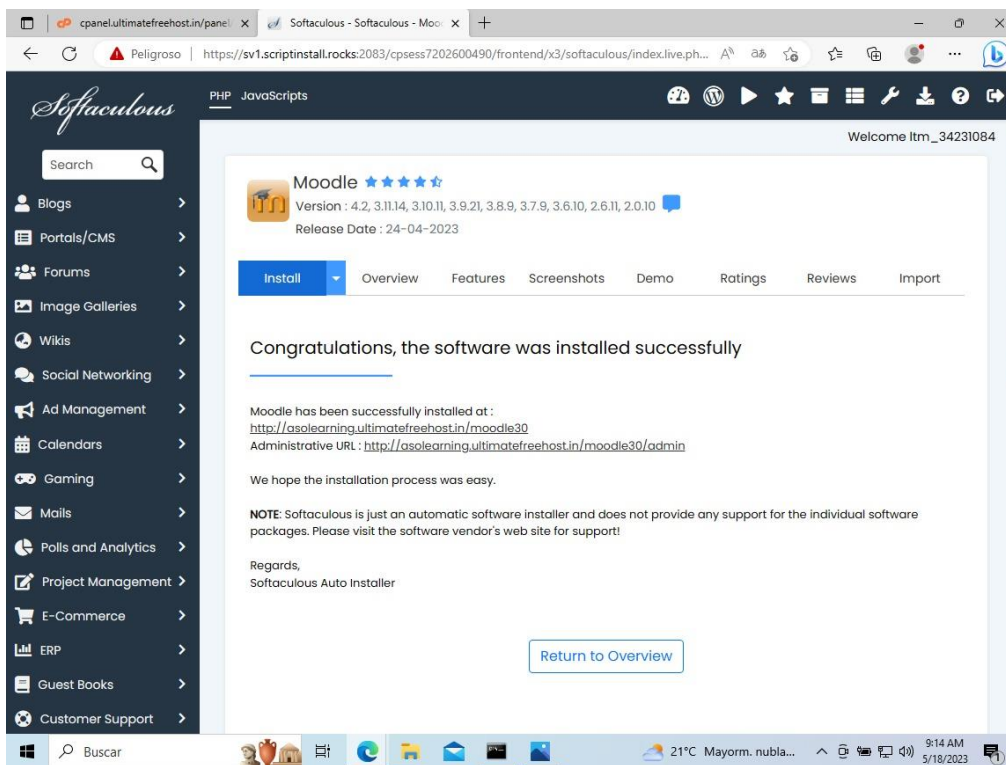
cpanel.ultimatefreehost.in/panel × Softaculous - Softaculous - Mood × +

Peligroso | https://sv1.scriptinstall.rocks:2083/cpsess7202600490/frontend/x3/softaculous/index.live.ph...

Softaculous

PHP JavaScripts

Welcome ltm_34231084

Search

Blogs
Portals/CMS
Forums
Image Galleries
Wikis
Social Networking
Ad Management
Calendars
Gaming
Mails
Polls and Analytics
Project Management
E-Commerce
ERP
Guest Books
Customer Support

Moodle
Version : 4.2, 3.11.14, 3.10.11, 3.9.21, 3.8.9, 3.7.9, 3.6.10, 2.6.11, 2.0.10
Release Date : 24-04-2023

Install Overview Features Screenshots Demo Ratings Reviews Import

Congratulations, the software was installed successfully

Moodle has been successfully installed at :
http://asolearning.ultimatefreehost.in/moodle30
Administrative URL : http://asolearning.ultimatefreehost.in/moodle30/admin

We hope the installation process was easy.

NOTE: Softaculous is just an automatic software installer and does not provide any support for the individual software packages. Please visit the software vendor's web site for support!

Regards,
Softaculous Auto Installer

Return to Overview

Buscar

21°C Mayorm. nubla...

9:14 AM
5/18/2023